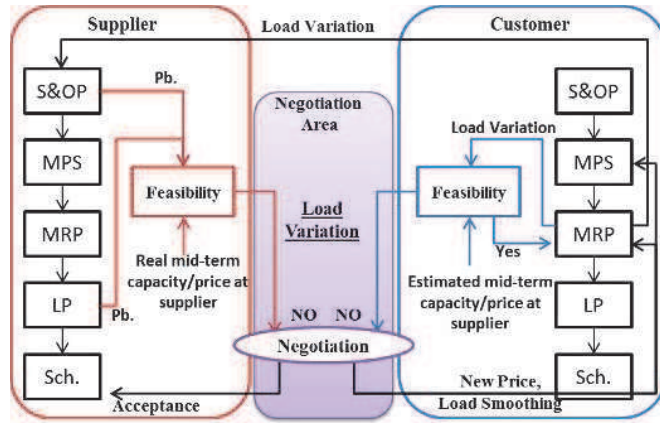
Supplier

Load Variation

Customer

S&OP

Pb.

MPS

MRP

LP

Pb.

Sch.

Feasibility

Real mid-term capacity/price at supplier

Negotiation Area

Load Variation

NO

NO

Negotiation

Acceptance

S&OP

Load Variation

MPS

Feasibility

MRP

Yes

Estimated mid-term capacity/price at supplier

LP

Sch.

New Price, Load Smoothing